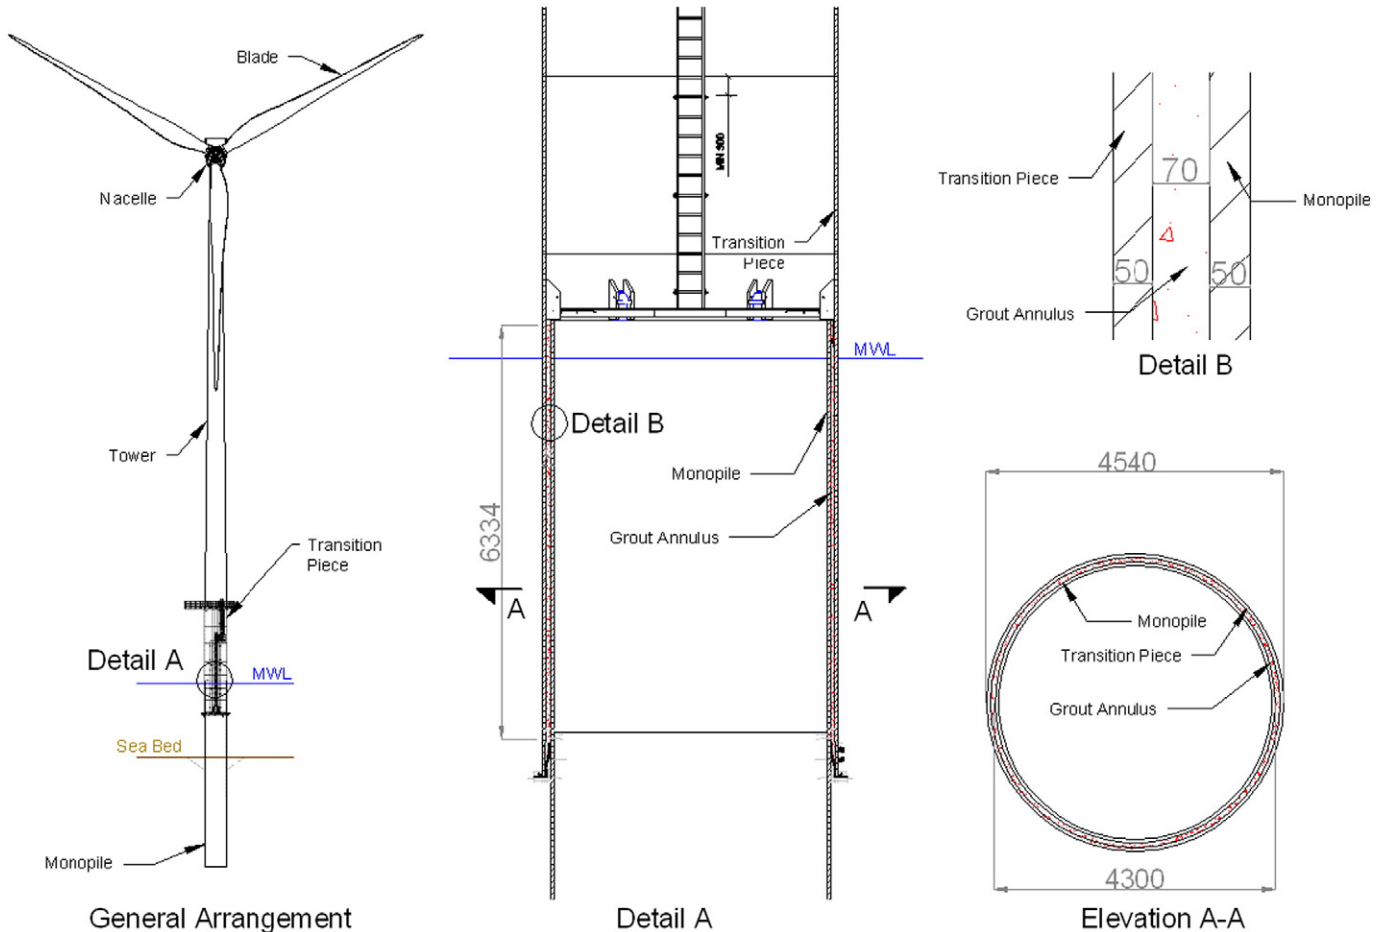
Blade

Nacelle

Tower

Transition Piece

Detail A

MWL

Sea Bed

Monopile

General Arrangement

MIN 300

Transition Piece

MWL

Detail B

Monopile

Grout Annulus

6334

A

A

Detail A

Transition Piece

70

Monopile

50

50

Grout Annulus

Detail B

4540

Monopile

Transition Piece

Grout Annulus

4300

Elevation A-A